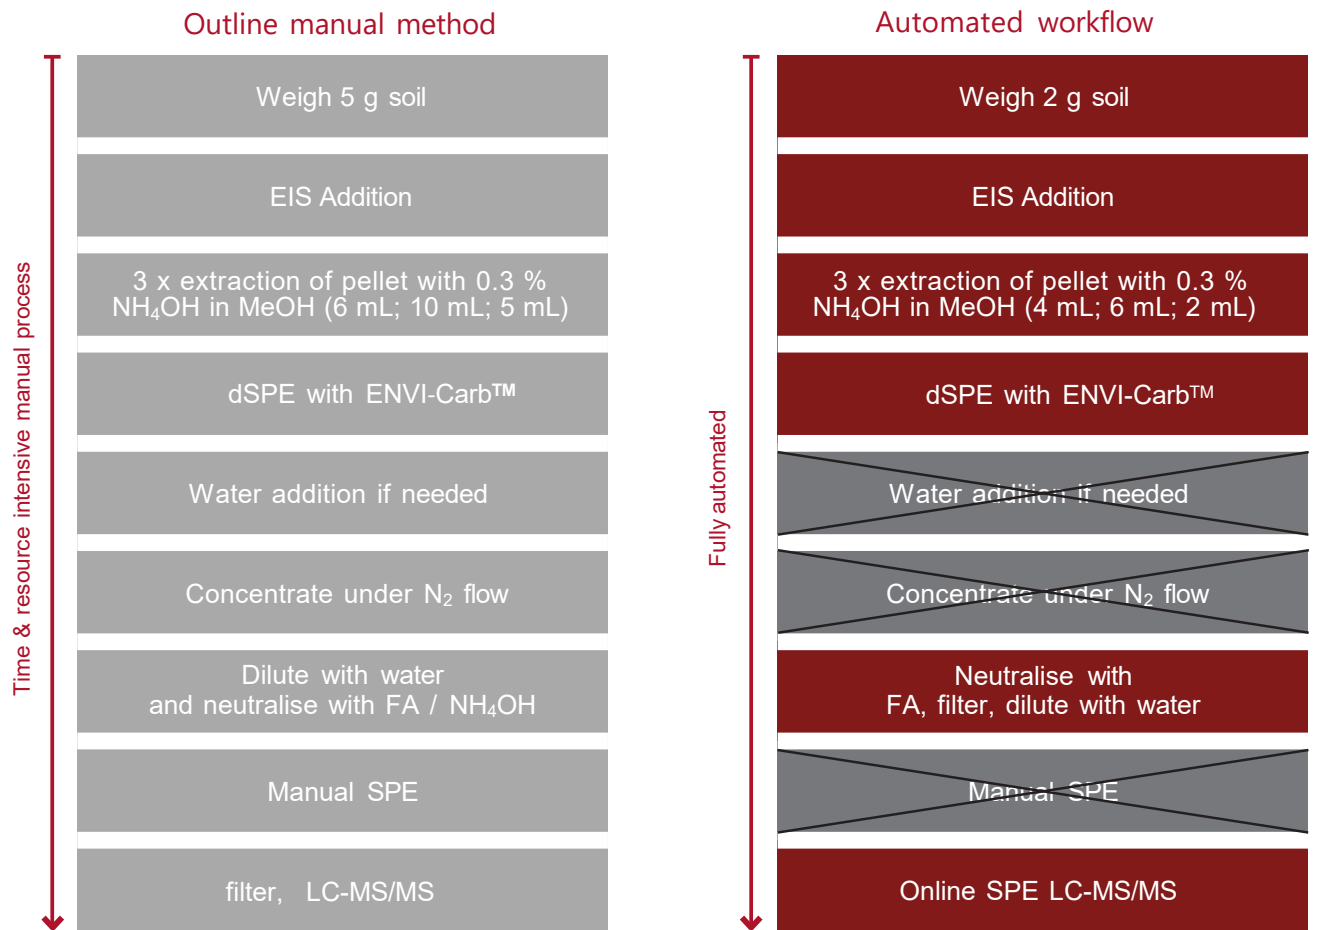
Outline manual method

Time & resource intensive manual process

Weigh 5 g soil

EIS Addition

3 x extraction of pellet with 0.3 % $NH_4OH$ in MeOH (6 mL; 10 mL; 5 mL)

dSPE with ENVI-Carb™

Water addition if needed

Concentrate under $N_2$ flow

Dilute with water and neutralise with FA / $NH_4OH$

Manual SPE

filter, LC-MS/MS

Automated workflow

Fully automated

Weigh 2 g soil

EIS Addition

3 x extraction of pellet with 0.3 % $NH_4OH$ in MeOH (4 mL; 6 mL; 2 mL)

dSPE with ENVI-Carb™

Water addition if needed

Concentrate under $N_2$ flow

Neutralise with FA, filter, dilute with water

Manual SPE

Online SPE LC-MS/MS